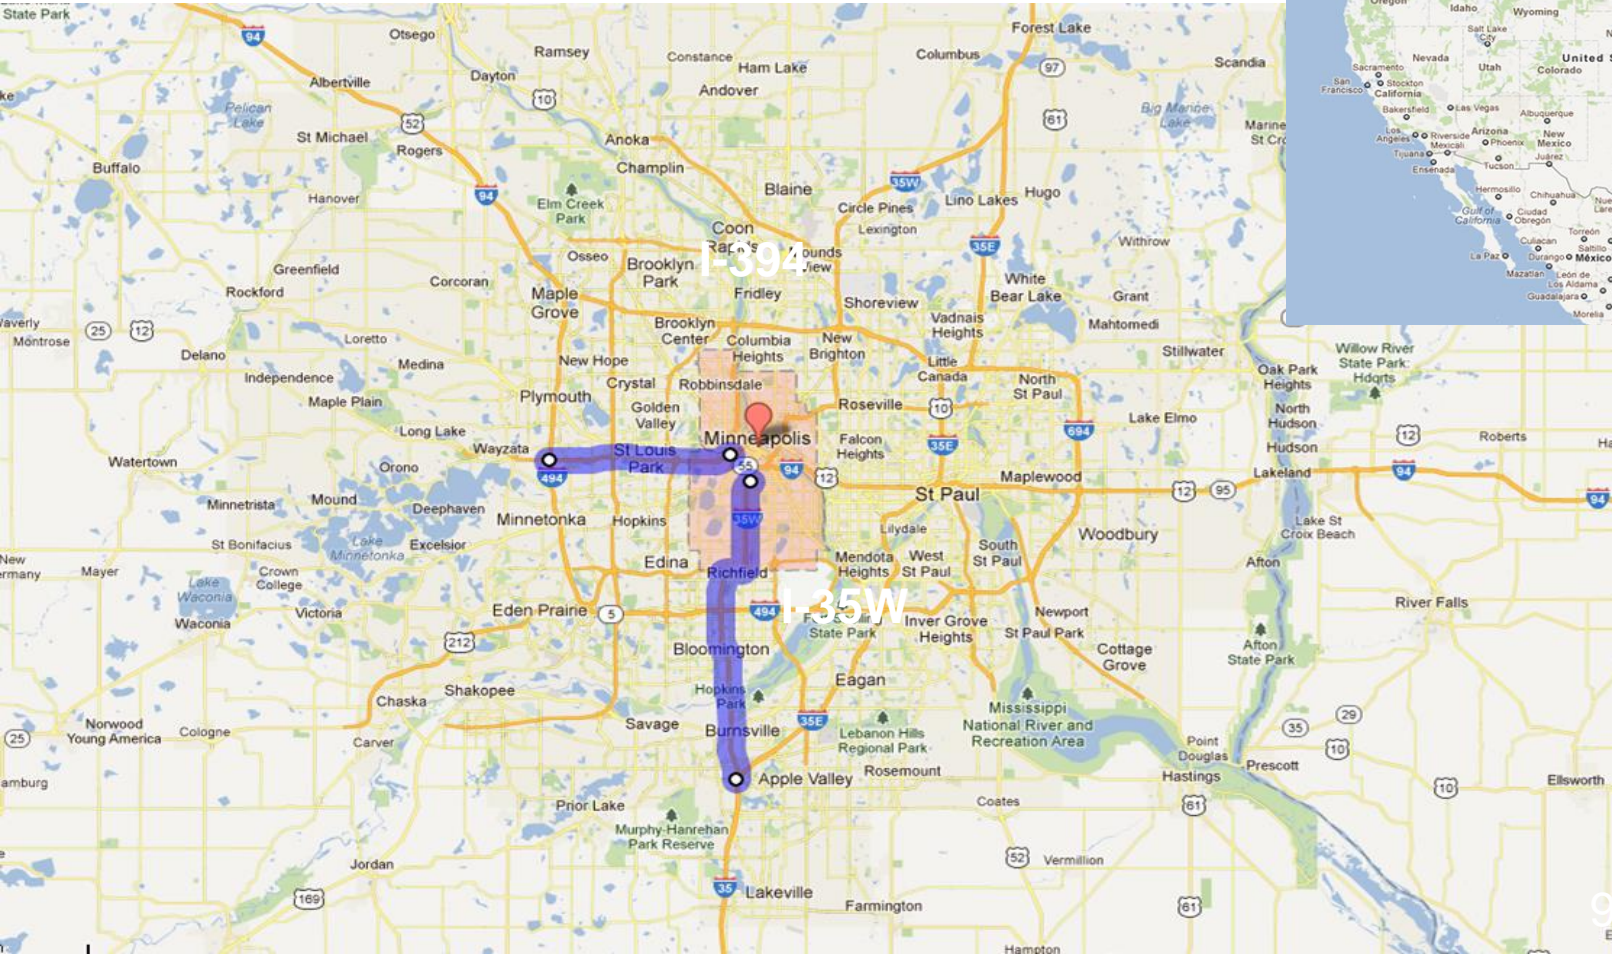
I-394

I-35W

State Park
Otsego
Ramsey
Forest Lake
Constance
Ham Lake
Columbus
Scandia
Albertville
Dayton
Andover
Pelican Lake
St Michael
Rogers
Anoka
Big Marine Lake
Marine on St Croix
Buffalo
Champlin
Hanover
Elm Creek Park
Blaine
Circle Pines
Lino Lakes
Hugo
Coon Rapids
Lexington
Mounds View
Osseo
Brooklyn Park
Withrow
Greenfield
Corcoran
Fridley
White Bear Lake
Rockford
Maple Grove
Shoreview
Grant
Waverly
Montrose
Loretto
Brooklyn Center
Columbia Heights
New Brighton
Vadnais Heights
Mahtomedi
Delano
Medina
New Hope
Little Canada
Stillwater
Willow River State Park Hdqrts
Independence
Crystal
Robbinsdale
North St Paul
Oak Park Heights
Maple Plain
Plymouth
Golden Valley
Roseville
Lake Elmo
North Hudson
Long Lake
Minneapolis
Falcon Heights
Hudson
Roberts
Watertown
Wayzata
St Louis Park
Orono
Maplewood
Lakeland
Mound
St Paul
Minnetrista
Deephaven
Minnetonka
Hopkins
Lake St Croix Beach
St Bonifacius
Lake Minnetonka
Excelsior
Lilydale
Woodbury
New Germany
Mayer
Crown College
Mendota Heights
West St Paul
South St Paul
Afton
Lake Waconia
Edina
Richfield
Victoria
Eden Prairie
Fort Snelling State Park
Inver Grove Heights
Newport
River Falls
Waconia
St Paul Park
Bloomington
Cottage Grove
Afton State Park
Eagan
Shakopee
Hopkins Park
Chaska
Mississippi National River and Recreation Area
Norwood Young America
Cologne
Savage
Lebanon Hills Regional Park
Burnsville
Carver
Point Douglas
Prescott
Apple Valley
Rosemount
Hamburg
Hastings
Ellsworth
Coates
Prior Lake
Murphy-Hanrehan Park Reserve
Vermillion
Jordan
Lakeville
Farmington
Hampton
94
10
52
97
61
35W
35E
25
12
10
694
94
12
95
12
494
55
94
35W
494
5
212
35E
35
29
10
25
61
52
169
35
61
10
94

Oregon
Idaho
Wyoming
Salt Lake City
Nevada
Utah
United States
Sacramento
Colorado
San Francisco
Stockton
California
Bakersfield
Las Vegas
Albuquerque
Los Angeles
Riverside
Arizona
New Mexico
Mexicali
Phoenix
Tijuana
Tucson
Juárez
Ensenada
Hermosillo
Chihuahua
Golfo de California
Ciudad Obregón
Torreón
Culiacán
Saltillo
La Paz
Durango
México
Mazatlán
León de los Aldama
Guadalajara
Morelia